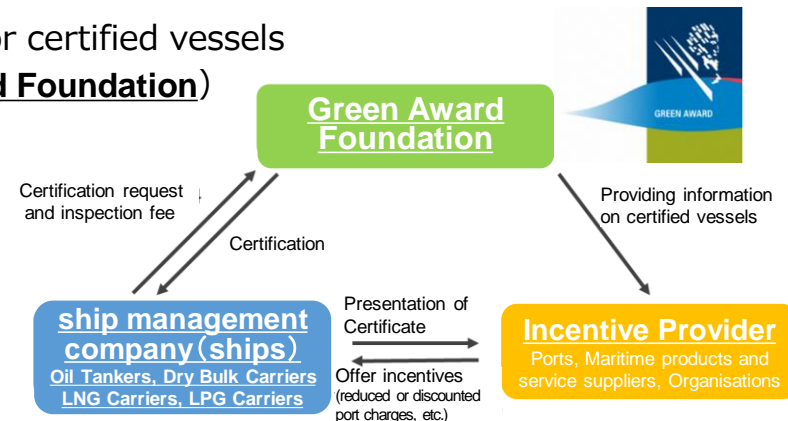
or certified vessels
d Foundation)

Green Award Foundation

GREEN AWARD

Certification request and inspection fee

Certification

Providing information on certified vessels

ship management company (ships)
Oil Tankers, Dry Bulk Carriers
LNG Carriers, LPG Carriers

Presentation of Certificate

Offer incentives
(reduced or discounted port charges, etc.)

Incentive Provider
Ports, Maritime products and service suppliers, Organisations